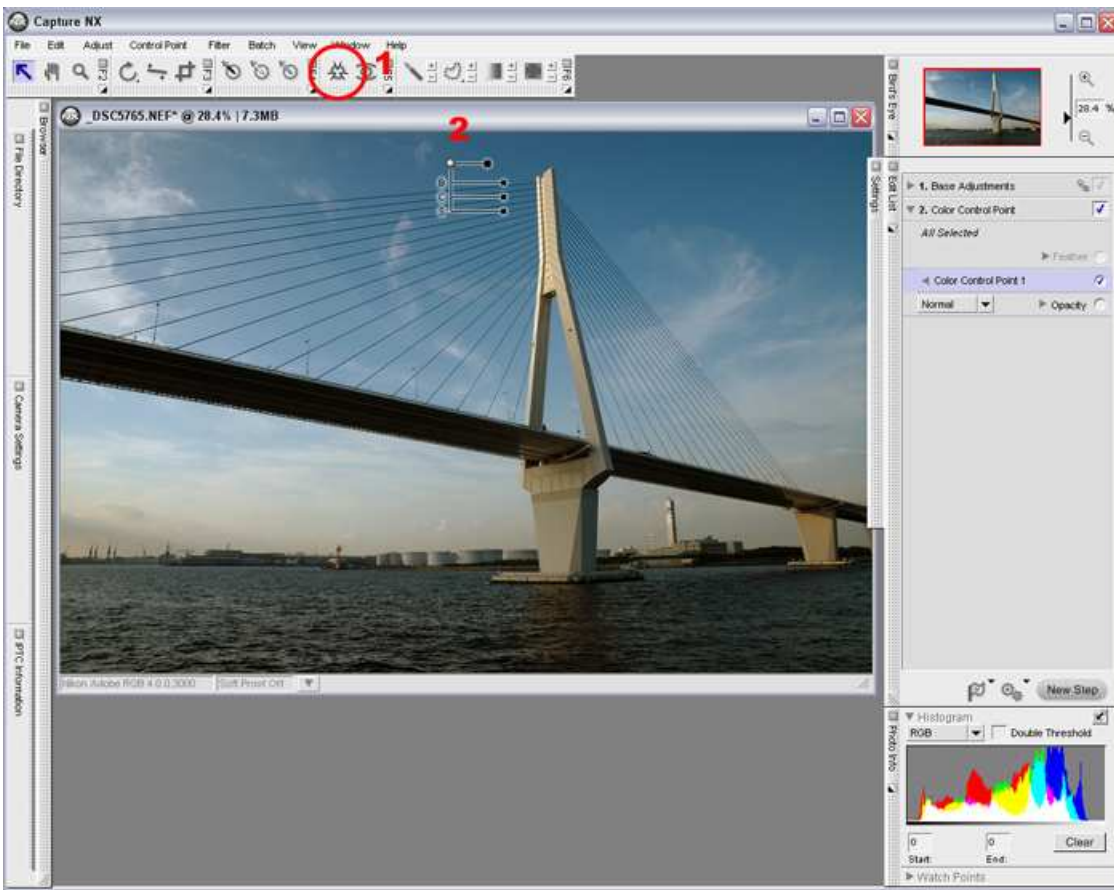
Capture NX

File Edit Adjust Control Point Filter Batch View Window Help

1

Browser

_DSC5765.NEF* @ 28.4% | 7.3MB

2

File Directory

Camera Settings

IPTC Information

Nikon Adobe RGB 4.0.0.3000 Soft Proof Off

Bird's Eye

28.4 %

Edit List

Settings

▶ 1. Base Adjustments

▼ 2. Color Control Point

All Selected

▶ Feather

◀ Color Control Point 1

Normal

▶ Opacity

New Step

Photo Info

▼ Histogram

RGB

Double Threshold

0

0

Start:

End:

Clear

▶ Watch Points